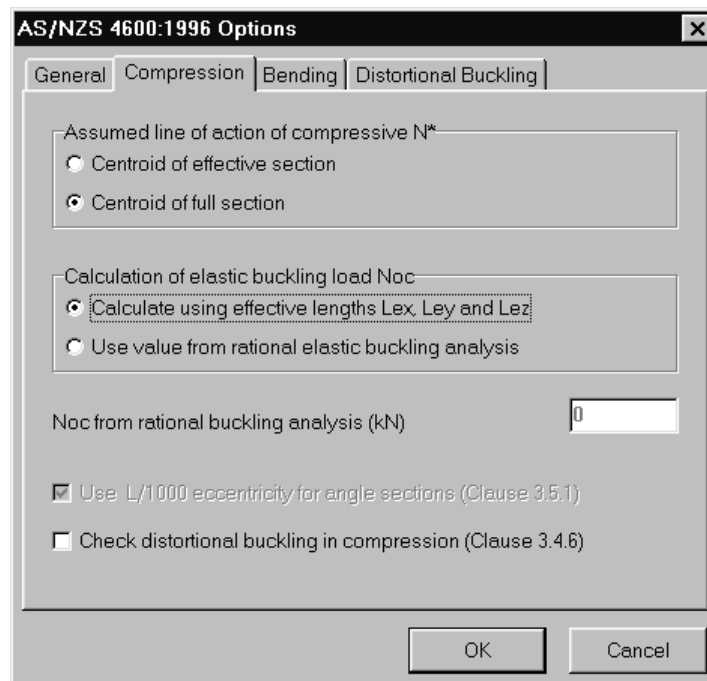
AS/NZS 4600:1996 Options

General | Compression | Bending | Distortional Buckling

Assumed line of action of compressive N*
Centroid of effective section
Centroid of full section

Calculation of elastic buckling load Noc
Calculate using effective lengths Lex, Ley and Lez
Use value from rational elastic buckling analysis

Noc from rational buckling analysis (kN) 0

Use L/1000 eccentricity for angle sections (Clause 3.5.1)

Check distortional buckling in compression (Clause 3.4.6)

OK Cancel